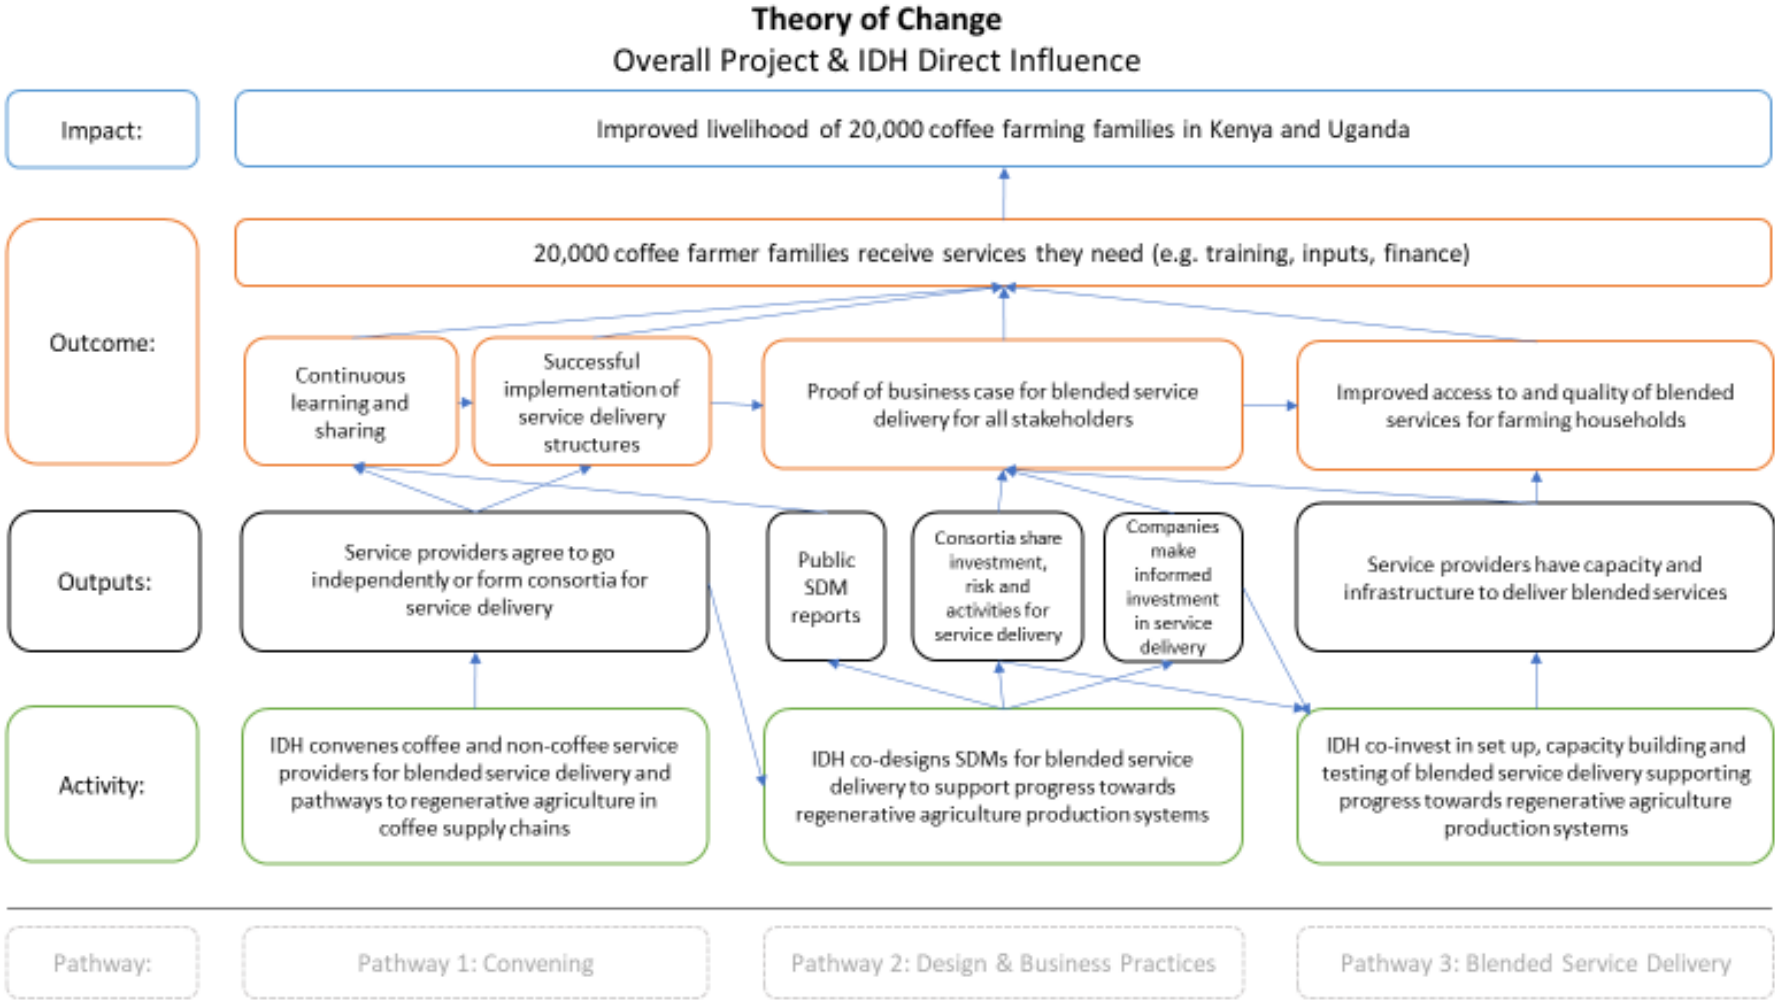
Theory of Change
Overall Project & IDH Direct Influence

Impact:

Improved livelihood of 20,000 coffee farming families in Kenya and Uganda

Outcome:

20,000 coffee farmer families receive services they need (e.g. training, inputs, finance)

Continuous learning and sharing

Successful implementation of service delivery structures

Proof of business case for blended service delivery for all stakeholders

Improved access to and quality of blended services for farming households

Outputs:

Service providers agree to go independently or form consortia for service delivery

Public SDM reports

Consortia share investment, risk and activities for service delivery

Companies make informed investment in service delivery

Service providers have capacity and infrastructure to deliver blended services

Activity:

IDH convenes coffee and non-coffee service providers for blended service delivery and pathways to regenerative agriculture in coffee supply chains

IDH co-designs SDMs for blended service delivery to support progress towards regenerative agriculture production systems

IDH co-invest in set up, capacity building and testing of blended service delivery supporting progress towards regenerative agriculture production systems

Pathway:

Pathway 1: Convening

Pathway 2: Design & Business Practices

Pathway 3: Blended Service Delivery